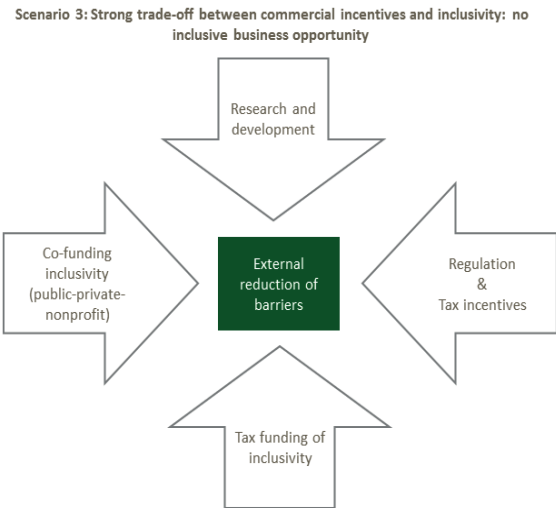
Scenario 3: Strong trade-off between commercial incentives and inclusivity: no inclusive business opportunity

Research and development

Co-funding inclusivity (public-private-nonprofit)

External reduction of barriers

Regulation & Tax incentives

Tax funding of inclusivity